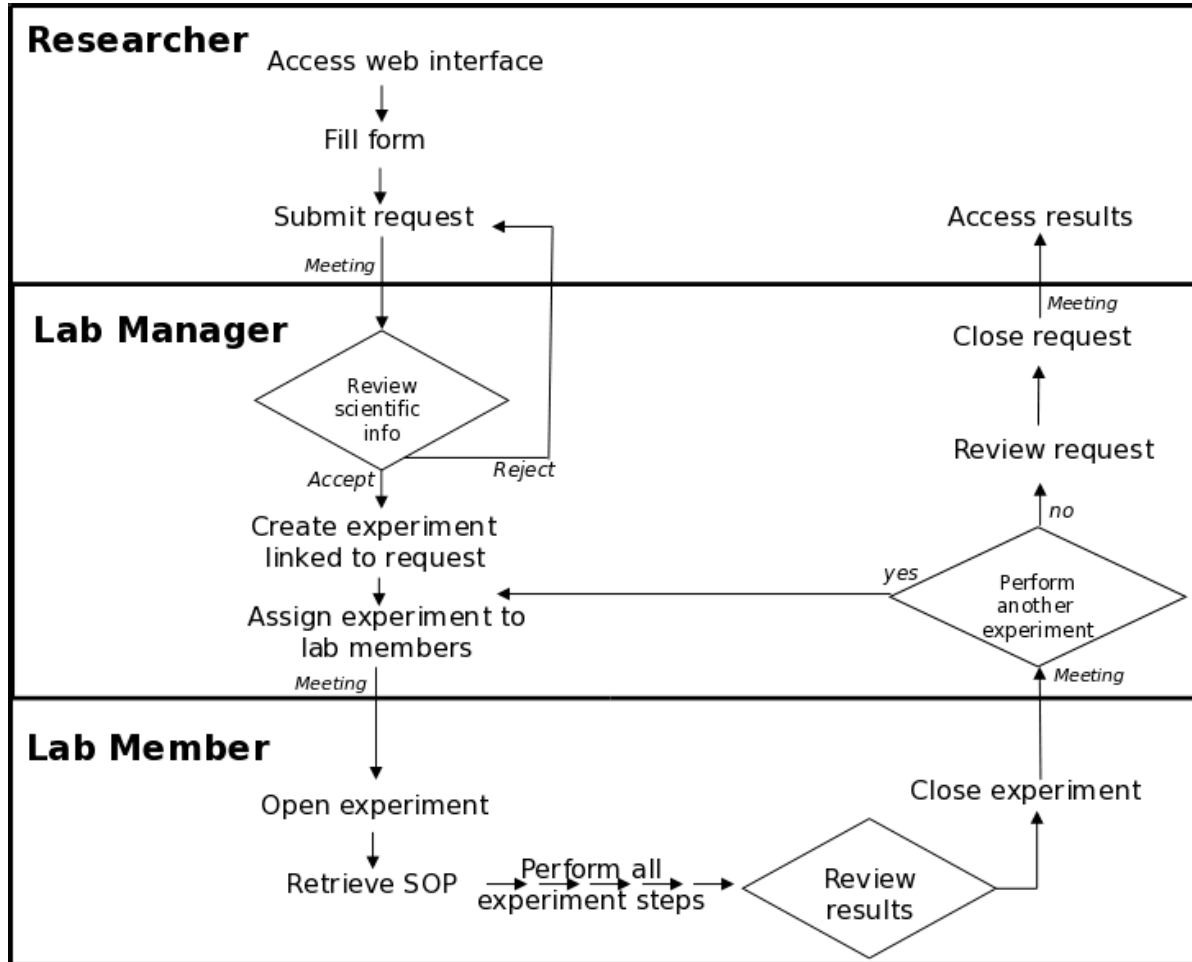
Researcher

Access web interface

Fill form

Submit request

Meeting

Access results

Meeting

Lab Manager

Review scientific info

Reject

Accept

Create experiment linked to request

Assign experiment to lab members

Close request

Review request

no

yes

Perform another experiment

Meeting

Meeting

Lab Member

Open experiment

Retrieve SOP

Perform all experiment steps

Review results

Close experiment